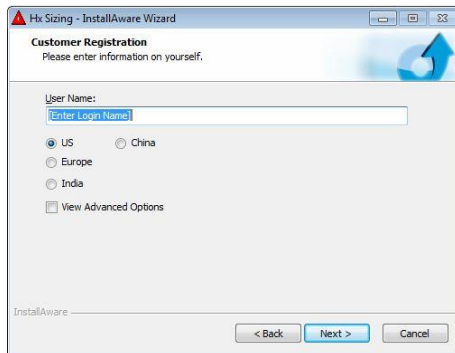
Hx Sizing - InstallAware Wizard

Customer Registration
Please enter information on yourself.

User Name:
[Enter Login Name]

US
China
Europe
India

View Advanced Options

InstallAware

< Back
Next >
Cancel